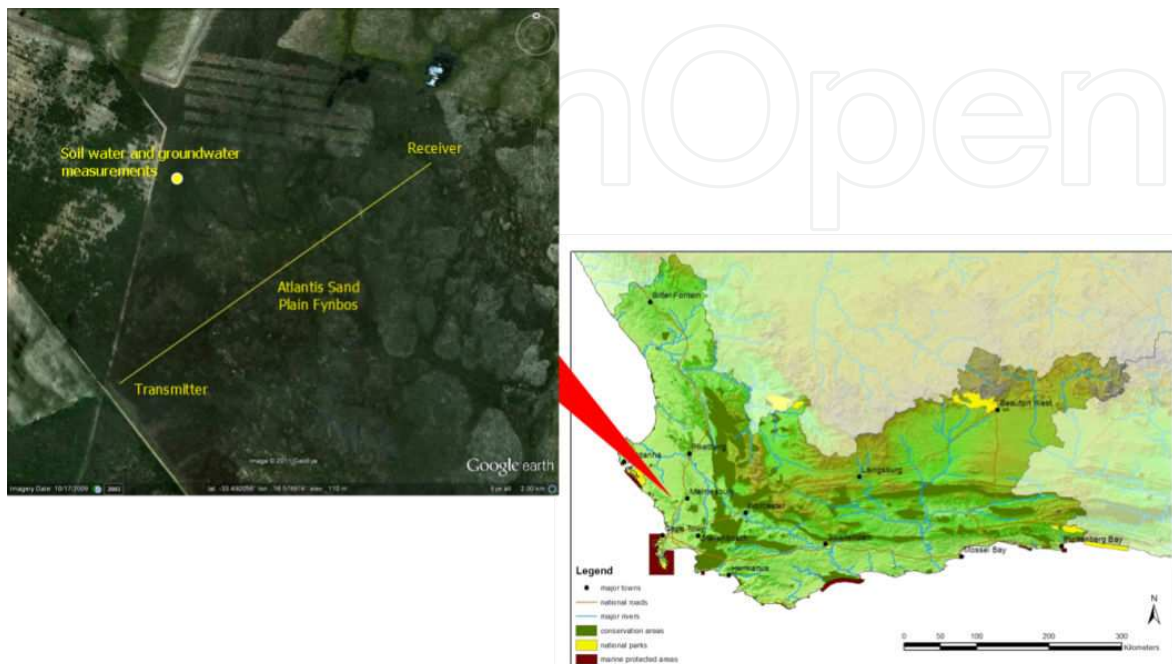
Soil water and groundwater measurements

Receiver

Atlantis Sand Plain Fynbos

Transmitter

Image © 2011 DigitalGlobe

Google earth

Imagery Date: 10/17/2009

lat -33.492058° lon 18.578616° elev 110 m

Eye alt 2.30 km

Bitter Fontein

Beaufort West

Saldanha

Laingsburg

Malmesbury

Cape Town

Hermanus

Mossel Bay

Plettenberg Bay

Legend

major towns

national roads

major rivers

conservation areas

national parks

marine protected areas

N

0 50 100 200 300 Kilometers